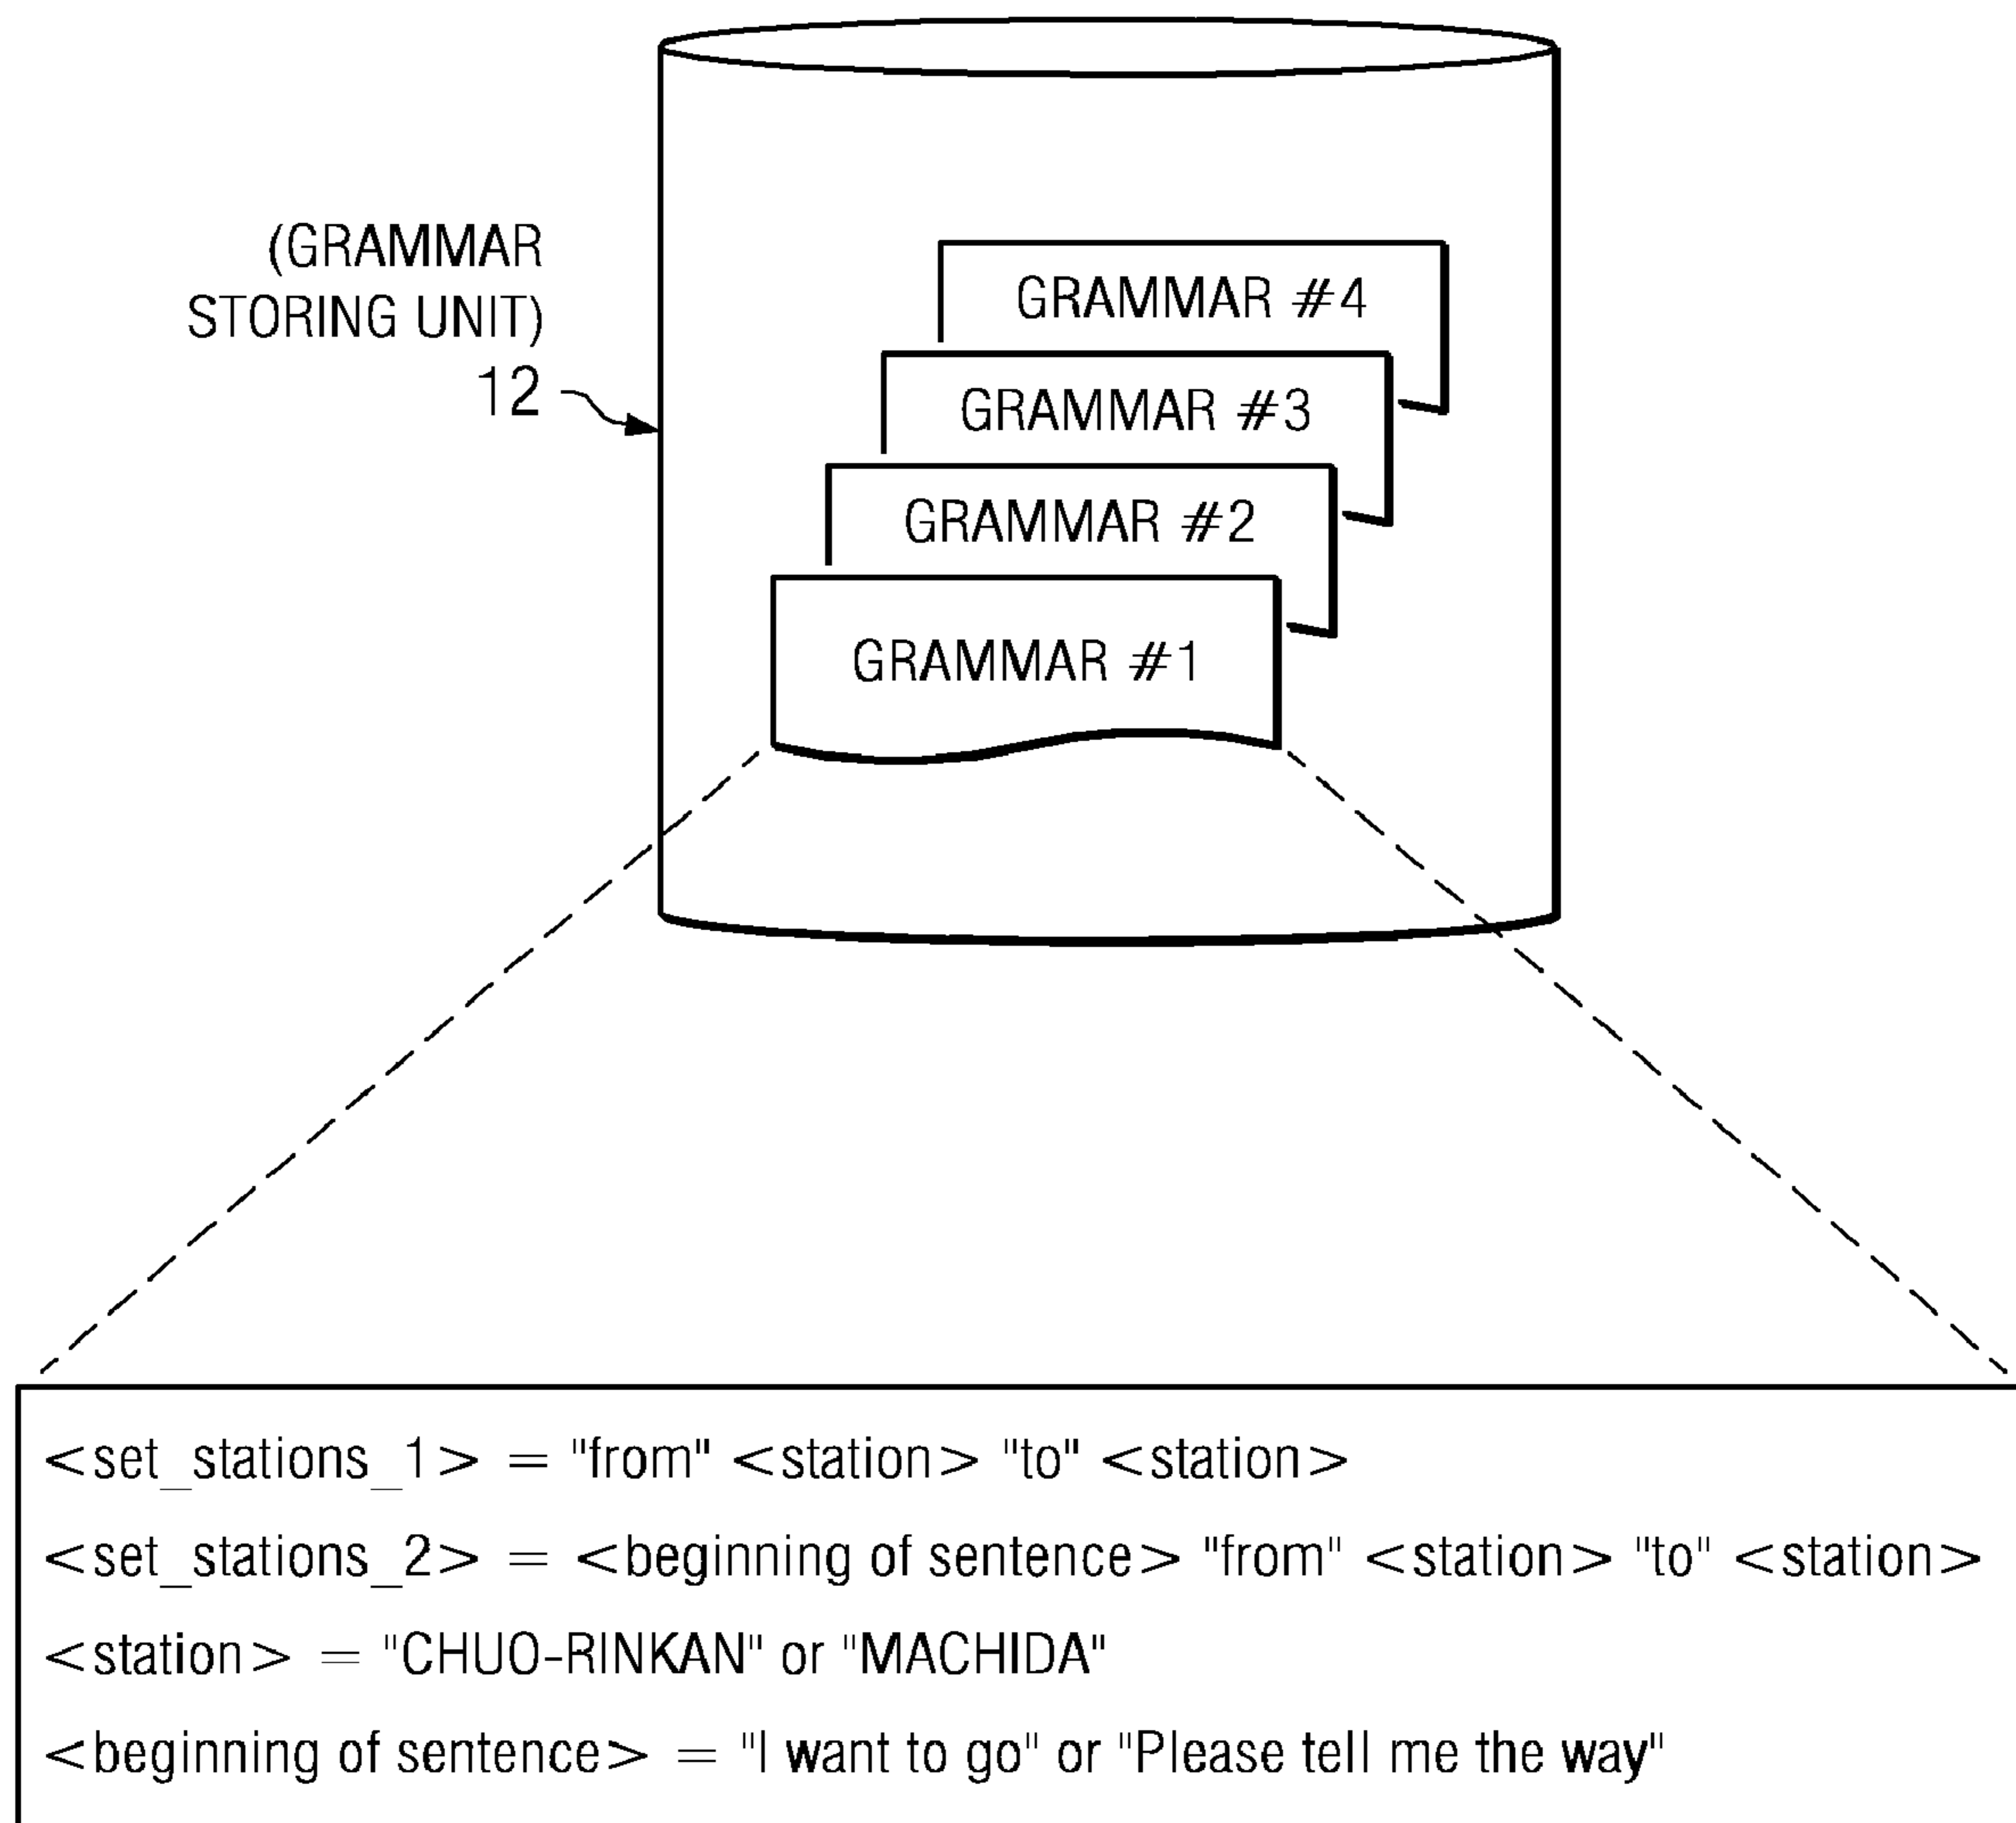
(GRAMMAR STORING UNIT)
12

GRAMMAR #4
GRAMMAR #3
GRAMMAR #2
GRAMMAR #1

<set_stations_1> = "from" <station> "to" <station>

<set_stations_2> = <beginning of sentence> "from" <station> "to" <station>

<station> = "CHUO-RINKAN" or "MACHIDA"

<beginning of sentence> = "I want to go" or "Please tell me the way"